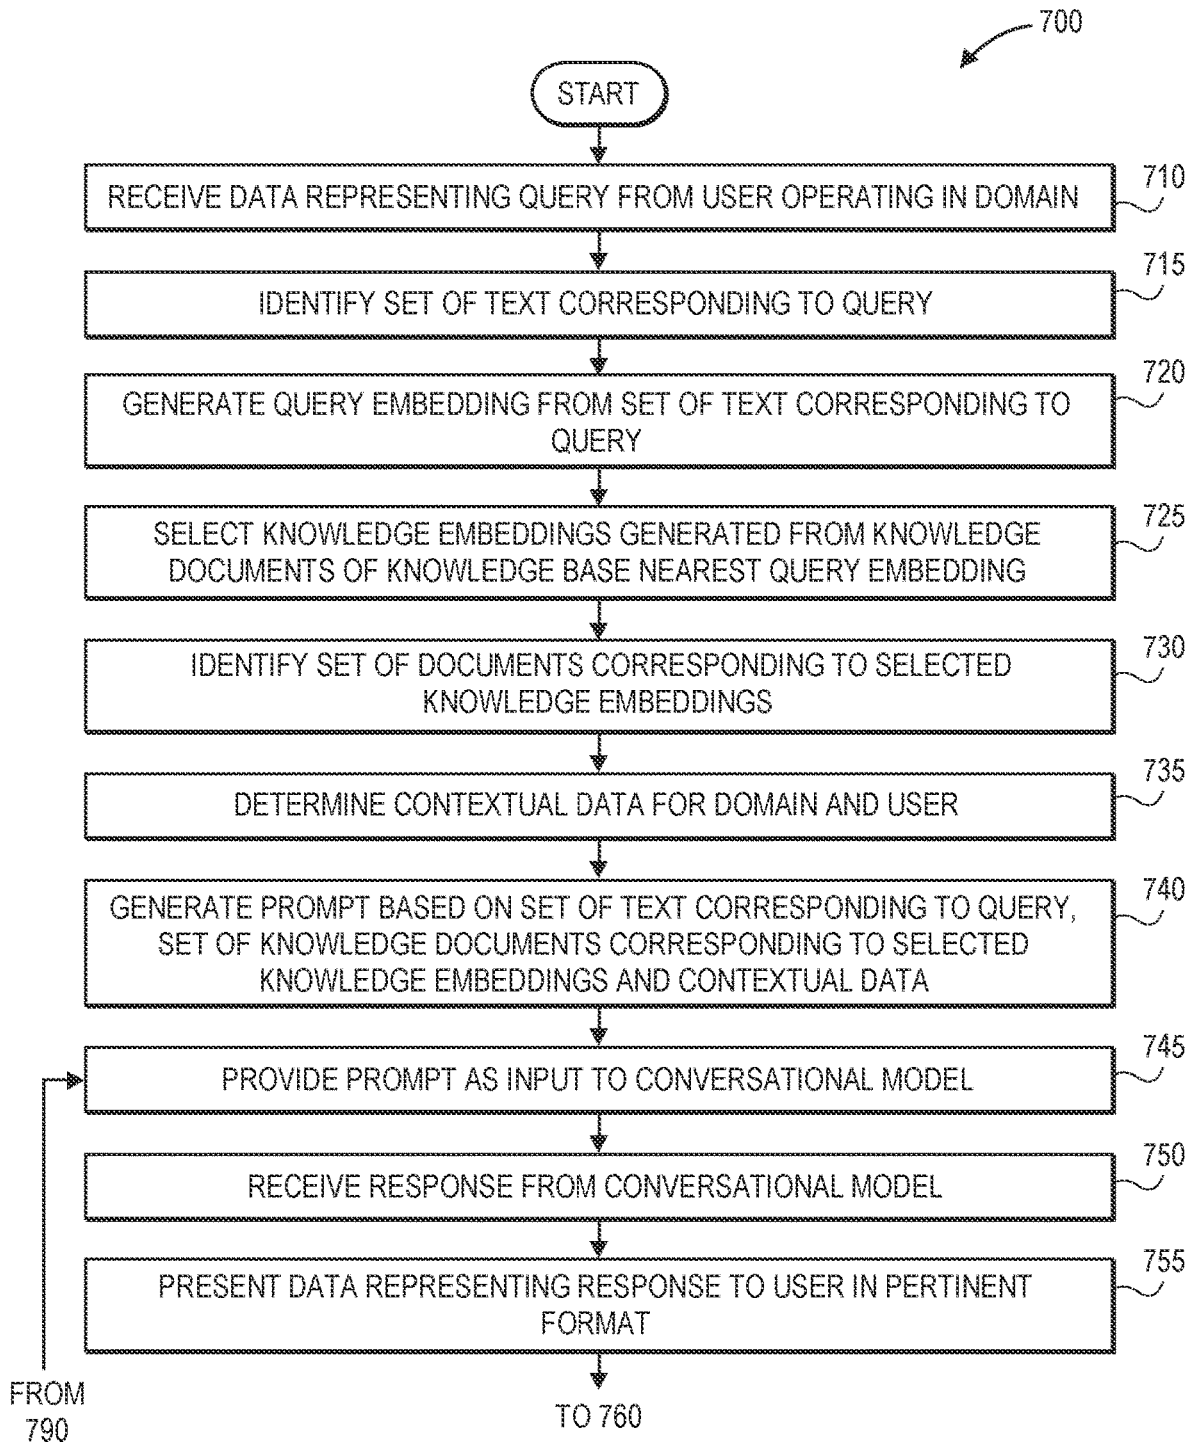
700

START

RECEIVE DATA REPRESENTING QUERY FROM USER OPERATING IN DOMAIN

710

IDENTIFY SET OF TEXT CORRESPONDING TO QUERY

715

GENERATE QUERY EMBEDDING FROM SET OF TEXT CORRESPONDING TO QUERY

720

SELECT KNOWLEDGE EMBEDDINGS GENERATED FROM KNOWLEDGE DOCUMENTS OF KNOWLEDGE BASE NEAREST QUERY EMBEDDING

725

IDENTIFY SET OF DOCUMENTS CORRESPONDING TO SELECTED KNOWLEDGE EMBEDDINGS

730

DETERMINE CONTEXTUAL DATA FOR DOMAIN AND USER

735

GENERATE PROMPT BASED ON SET OF TEXT CORRESPONDING TO QUERY, SET OF KNOWLEDGE DOCUMENTS CORRESPONDING TO SELECTED KNOWLEDGE EMBEDDINGS AND CONTEXTUAL DATA

740

PROVIDE PROMPT AS INPUT TO CONVERSATIONAL MODEL

745

RECEIVE RESPONSE FROM CONVERSATIONAL MODEL

750

PRESENT DATA REPRESENTING RESPONSE TO USER IN PERTINENT FORMAT

755

FROM 790

TO 760